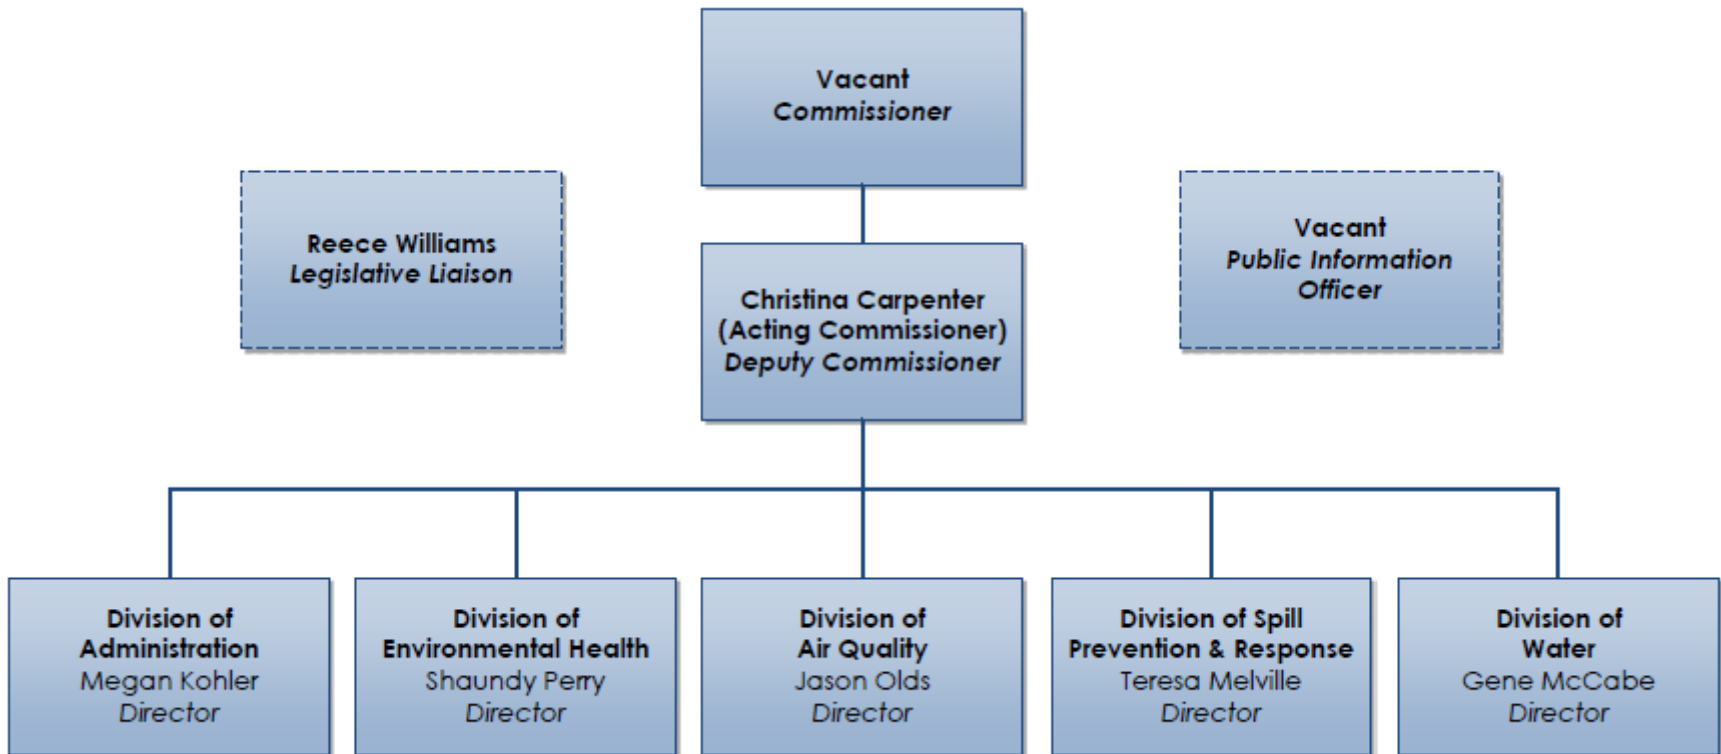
Vacant
Commissioner

Reece Williams
Legislative Liaison

Christina Carpenter
(Acting Commissioner)
Deputy Commissioner

Vacant
Public Information Officer

Division of Administration
Megan Kohler
Director

Division of Environmental Health
Shaundy Perry
Director

Division of Air Quality
Jason Olds
Director

Division of Spill Prevention & Response
Teresa Melville
Director

Division of Water
Gene McCabe
Director